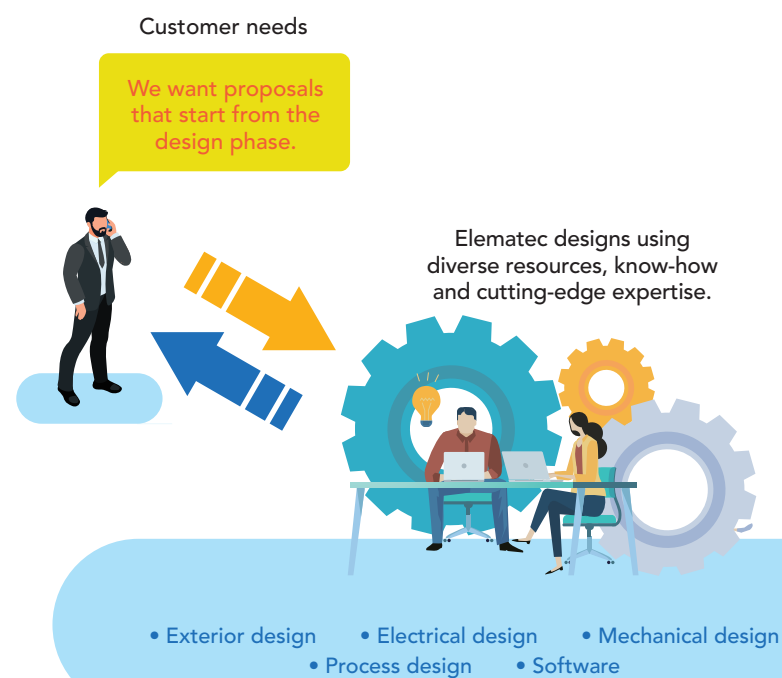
Customer needs

We want proposals that start from the design phase.

Elematec designs using diverse resources, know-how and cutting-edge expertise.

• Exterior design • Electrical design • Mechanical design
• Process design • Software